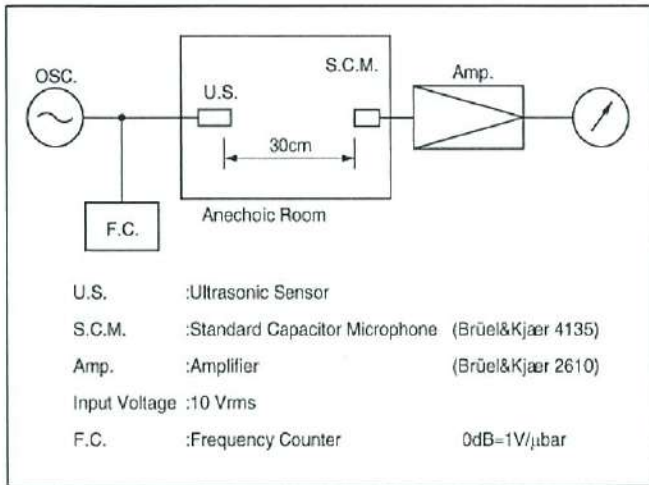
OSC.

U.S.

S.C.M.

Amp.

30cm

Anechoic Room

F.C.

U.S. :Ultrasonic Sensor

S.C.M. :Standard Capacitor Microphone (Brüel&Kjær 4135)

Amp. :Amplifier (Brüel&Kjær 2610)

Input Voltage :10 Vrms

F.C. :Frequency Counter 0dB=1V/$\mu$bar